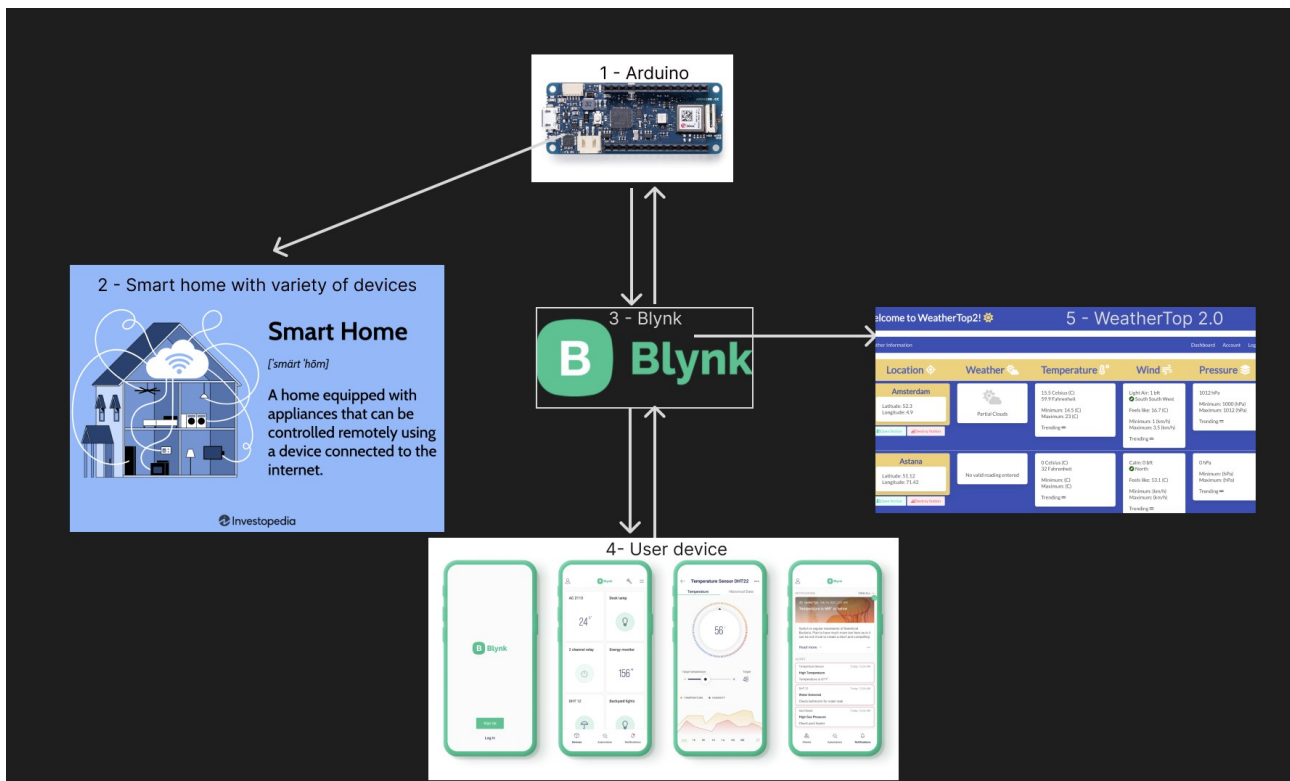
1 - Arduino

2 - Smart home with variety of devices

Smart Home

['smärt 'hōm]

A home equipped with appliances that can be controlled remotely using a device connected to the internet.

Investopedia

3 - Blynk

B Blynk

elcome to WeatherTop2!

5 - WeatherTop 2.0

ather Information

Dashboard Account Log

| Location | Weather | Temperature | Wind | Pressure |
|---|---|---|---|---|
| Amsterdam Latitude: 52.3 Longitude: 4.9 | Partial Clouds | 15.5 Celsius (C) 59.9 Fahrenheit Minimum: 14.5 (C) Maximum: 15 (C) Trending | Light Air: 1 bft South South West Feels like: 16.7 (C) Minimum: 1 (km/h) Maximum: 3.5 (km/h) Trending | 1012 hPa Minimum: 1000 (hPa) Maximum: 1012 (hPa) Trending |
| Astana Latitude: 51.12 Longitude: 71.43 | No valid reading entered | 0 Celsius (C) 32 Fahrenheit Minimum: (C) Maximum: (C) Trending | Calm: 0 bft North Feels like: 33.1 (C) Minimum: (km/h) Maximum: (km/h) Trending | 0 hPa Minimum: (hPa) Maximum: (hPa) Trending |

4- User device

B Blynk

Sign Up

Log In

Blynk

AC 2113

Desk lamp

24°

2 channel relay

Energy monitor

156

DHT 12

Backyard lights

Temperature Sensor DHT22

Temperature

Historical Data

56°

48

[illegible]